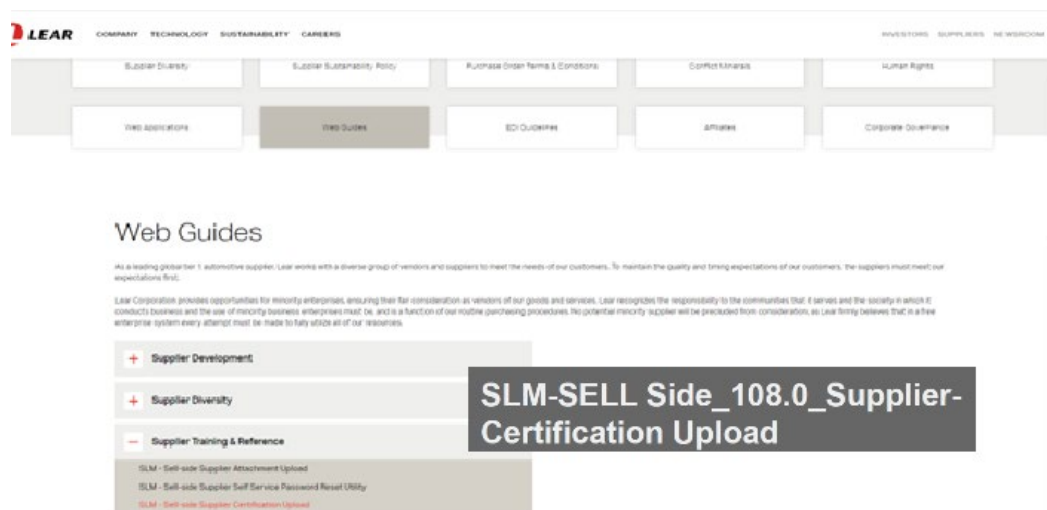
LEAR COMPANY TECHNOLOGY SUSTAINABILITY CAREERS INVESTORS SUPPLIERS NEWSROOM

Supplier Diversity | Supplier Sustainability Policy | Purchase Order Terms & Conditions | Conflict Minerals | Human Rights

Web Applications | Web Guides | EDI Guidelines | Affiliates | Corporate Governance

Web Guides

As a leading global tier 1 automotive supplier, Lear works with a diverse group of vendors and suppliers to meet the needs of our customers. To maintain the quality and timing expectations of our customers, the suppliers must meet our expectations first.

Lear Corporation provides opportunities for minority enterprises, ensuring their fair consideration as vendors of our goods and services. Lear recognizes the responsibility to the communities that it serves and the society in which it conducts business and the use of minority business enterprises must be, and is a function of our routine purchasing procedures. No potential minority supplier will be precluded from consideration, as Lear firmly believes that in a free enterprise system every attempt must be made to fully utilize all of our resources.

+ Supplier Development

+ Supplier Diversity

− Supplier Training & Reference

SLM - Sell-side Supplier Attachment Upload

SLM - Sell-side Supplier Self Service Password Reset Utility

SLM - Sell-side Supplier Certification Upload

SLM-SELL Side_108.0_Supplier-Certification Upload